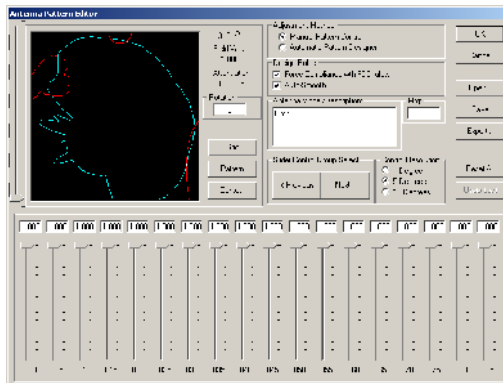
Antenna Pattern Editor

OK
Save
Open
Save
Export
Reset
Undo

Adjustment Mode
Manual Pattern Setup
Automatic Pattern Designer

Config Fields
Force Compliance with FCC rules
Auto Smooth

Antenna pattern description
Max

Slider Control Group Select
Slider Resolution
Degree
5 Degrees
Percent

Rotation

Set
Pattern
Cancel